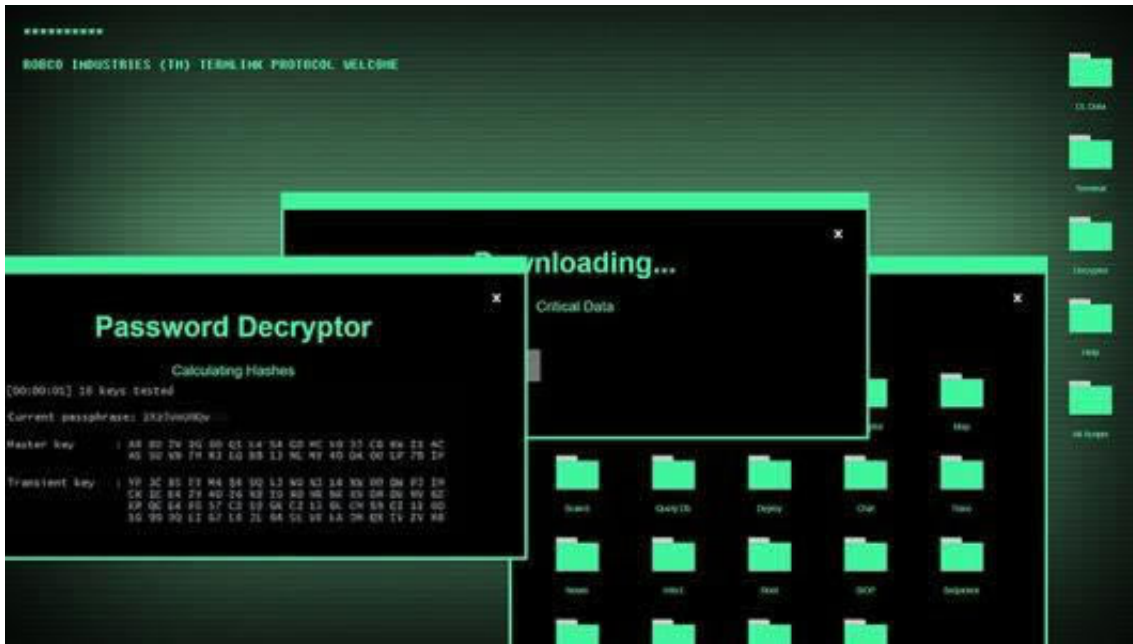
**********

ROBCO INDUSTRIES (TM) TERMLINK PROTOCOL WELCOME

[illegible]

Terminal

Decrypter

Help

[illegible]

×

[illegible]wnloading...

Critical Data

×

Password Decryptor

Calculating Hashes

[00:00:01] 18 keys tested

Current passphrase: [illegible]

Master key : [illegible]

Transient key : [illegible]

×

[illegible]

Map

Scans

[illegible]

Deploy

Chat

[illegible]

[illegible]

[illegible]

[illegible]

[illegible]

Sequence